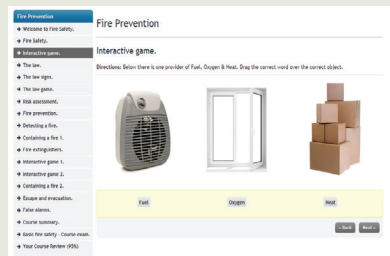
Fire Prevention

Welcome to Fire Safety.

Fire Safety.

Interactive game.

The law.

The law signs.

The law game.

Risk assessment.

Fire prevention.

Detecting a fire.

Containing a fire 1.

Fire extinguishers.

Interactive game 1.

Interactive game 2.

Containing a fire 2.

Escape and evacuation.

False alarms.

Course summary.

Basic fire safety - Course exam.

Your Course Review (95%)

Fire Prevention

Interactive game.

Directions: Below there is one provider of Fuel, Oxygen & Heat. Drag the correct word over the correct object.

Fuel

Oxygen

Heat

< Back

Next >